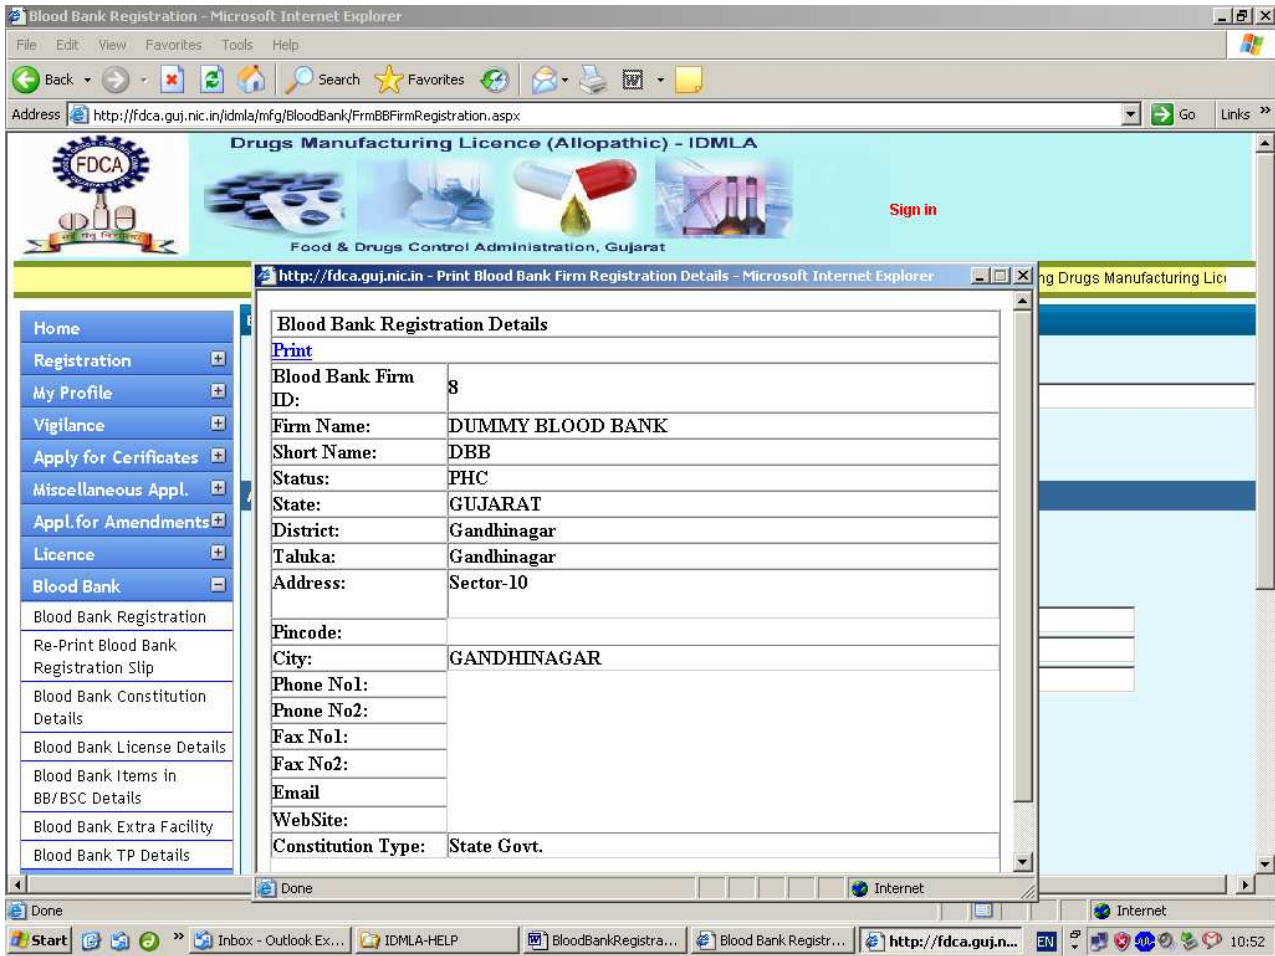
Blood Bank Registration - Microsoft Internet Explorer

File Edit View Favorites Tools Help

Back Search Favorites

Address http://fdca.guj.nic.in/idmla/mfg/BloodBank/FrmBBFirmRegistration.aspx Go Links

FDCA

Drugs Manufacturing Licence (Allopathic) - IDMLA

Food & Drugs Control Administration, Gujarat

Sign in

ng Drugs Manufacturing Lic

Home
Registration
My Profile
Vigilance
Apply for Cerificates
Miscellaneous Appl.
Appl.for Amendments
Licence
Blood Bank
Blood Bank Registration
Re-Print Blood Bank Registration Slip
Blood Bank Constitution Details
Blood Bank License Details
Blood Bank Items in BB/BSC Details
Blood Bank Extra Facility
Blood Bank TP Details

http://fdca.guj.nic.in - Print Blood Bank Firm Registration Details - Microsoft Internet Explorer

Blood Bank Registration Details

Print

| | |
|---|---|
| Blood Bank Firm ID: | 8 |
| Firm Name: | DUMMY BLOOD BANK |
| Short Name: | DBB |
| Status: | PHC |
| State: | GUJARAT |
| District: | Gandhinagar |
| Taluka: | Gandhinagar |
| Address: | Sector-10 |
| Pincode: | |
| City: | GANDHINAGAR |
| Phone No1: | |
| Pnone No2: | |
| Fax No1: | |
| Fax No2: | |
| Email | |
| WebSite: | |
| Constitution Type: | State Govt. |

Done Internet

Done Internet

Start Inbox - Outlook Ex... IDMLA-HELP BloodBankRegistra... Blood Bank Registr... http://fdca.guj.n... EN 10:52